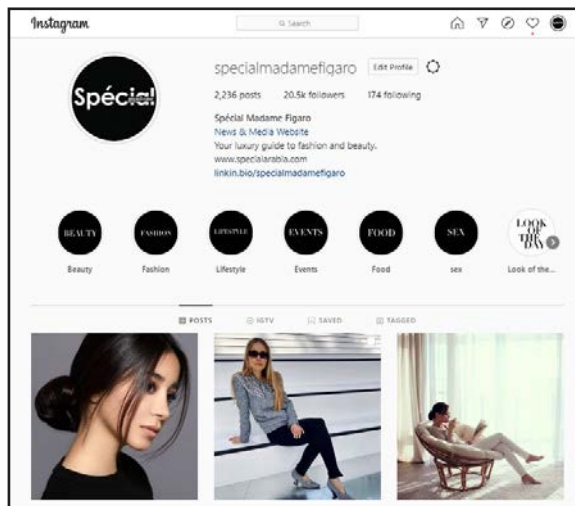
Instagram

Search

Spécial

specialmadamefigaro Edit Profile

2,236 posts 20.5k followers 174 following

Spécial Madame Figaro
News & Media Website
Your luxury guide to fashion and beauty.
www.specialarabia.com
linkin.bio/specialmadamefigaro

BEAUTY
Beauty

FASHION
Fashion

LIFESTYLE
Lifestyle

EVENTS
Events

FOOD
Food

SEX
sex

LOOK OF THE DAY
Look of the...

POSTS IGTV SAVED TAGGED